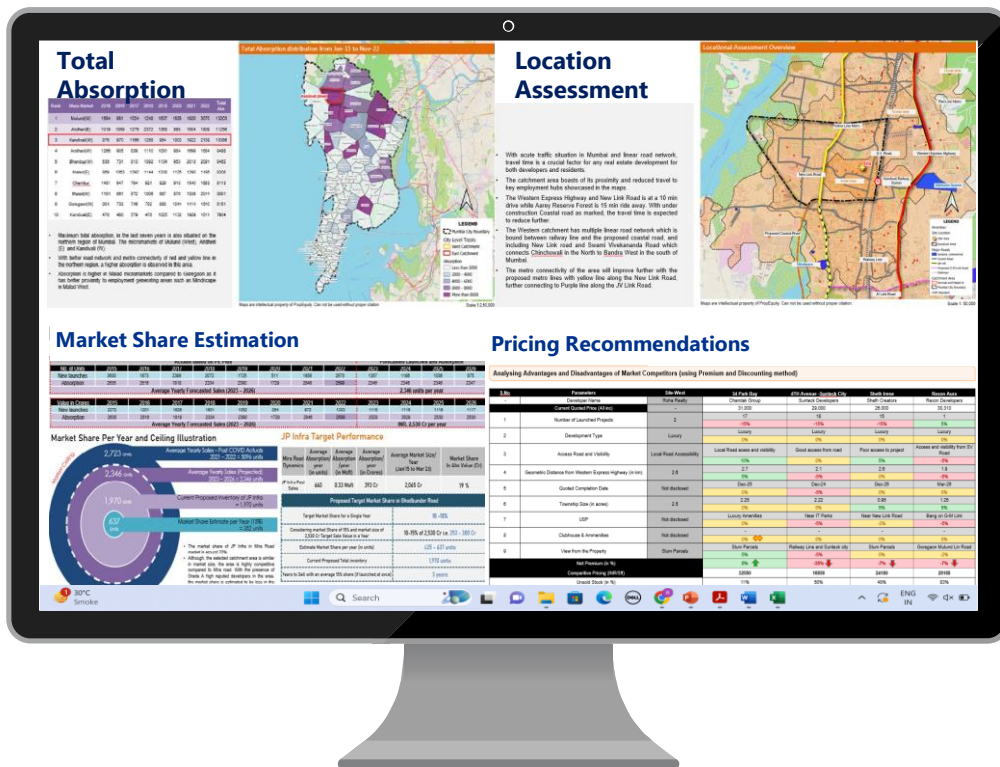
Total Absorption

Total Absorption distribution from Jan-15 to Nov-22

- Maximum total absorption, in the last seven years is also situated on the northern region of Mumbai. The micromarkets of Mulund (West), Andheri (E) and Kandivali (W).
- With better road network and metro connectivity of red and yellow line in the northern region, a higher absorption is observed in this area.
- Absorption is higher in these micromarkets compared to Goregaon as it has better proximity to employment generating areas such as Mindscape in Malad West.

Location Assessment

Locational Assessment Overview

- With acute traffic situation in Mumbai and linear road network, travel time is a crucial factor for any real estate development for both developers and residents.
- The catchment area boasts of its proximity and reduced travel to key employment hubs showcased in the maps.
- The Western Express Highway and New Link Road is at a 10 min drive while Aarey Reserve Forest is 15 min ride away. With under construction Coastal road as marked, the travel time is expected to reduce further.
- The Western catchment has multiple linear road network which is bound between railway line and the proposed coastal road, and including New Link road and Swami Vivekananda Road which connects Chincholi in the North to Bandra West in the south of Mumbai.
- The metro connectivity of the area will improve further with the proposed metro lines with yellow line along the New Link Road, further connecting to Purple line along the JV Link Road.

Maps are intellectual property of PropEquity. Can not be used without proper citation

Market Share Estimation

Average Yearly Forecasted Sales (2023 – 2026)

Market Share Per Year and Ceiling Illustration

2,723 units — Average Yearly Sales – Post COVID Actuals
2,346 units — Average Yearly Sales (Projected)
1,970 units — Current Proposed Inventory of JP Infra = 1,970 units
637 units — Market Share Estimate per Year (19%) = 502 units

JP Infra Target Performance

| Mira Road Dynamics | Average Absorption/ year (in units) | Average Size (in Msft) | Average Value (in Crores) | Average Market Size/ Year (Jan15 to Mar 23) | Market Share in Mira Value (Cr) |
|---|---|---|---|---|---|
| JP Infra Past Sales | 660 | 0.33 Msft | 393 Cr | 2,065 Cr | 19 % |

Proposed Target Market Share in Shedbunder Road

| Target Market Share for a Single Year | 18 - 20% |
|---|---|
| Considering market Share of 18% and market size of 2,500 Cr Target Sale Value in a Year | 18-19% of 2,500 Cr as 350 – 380 Cr |
| Estimate Market Share per year (in units) | 425 – 637 units |
| Current Proposed Total inventory | 1,970 units |
| Years to Sell with an average 19% share (If launched at once) | 3 years |

Pricing Recommendations

Analysing Advantages and Disadvantages of Market Competitors (using Premium and Discounting method)

| S.No | Parameters | Site-West | 24 Park Bay | 4TH Avenue - Sunteck City | Shelh Irene | Recon Aura |
|---|---|---|---|---|---|---|
| | Developer Name | Rcha Realty | Chandak Group | Sunteck Developers | Shelh Creators | Recon Developers |
| | Current Quoted Price (All inc) | - | 31,000 | 29,000 | 26,000 | 30,313 |
| 1 | Number of Launched Projects | 2 | 17 | 18 | 15 | 1 |
| 2 | Development Type | Luxury | Luxury | Luxury | Luxury | Luxury |
| 3 | Access Road and Visibility | Local Road Accessibility | Local Road access and visibility | Good access from road | Poor access to project | Access and visibility from SV Road |
| 4 | Geometric Distance from Western Express Highway (in km) | 2.6 | 2.7 | 2.1 | 2.6 | 1.8 |
| 5 | Quoted Completion Date | Not disclosed | Dec-25 | Dec-24 | Dec-26 | Mar-28 |
| 6 | Township Size (in acres) | 2.5 | 2.25 | 2.22 | 0.85 | 1.25 |
| 7 | USP | Not disclosed | Luxury Amenities | Near IT Parks | Near New Link Road | Bang on Grill Link |
| 8 | Clubhouse & Amenities | Not disclosed | | | | |
| 9 | View from the Property | Slum Panels | Slum Panels | Railway Line and Sunteck city | Slum Panels | Goregaon Mulund Lin Road |
| | Net Premium (in %) | | 0% | -35% | -7% | -7% |
| | Competitive Pricing (INR/SF) | | 32000 | 16850 | 24180 | 28188 |
| | Unsold Stock (in %) | | 11% | 50% | 46% | 33% |

30°C Smoke
Search
ENG IN